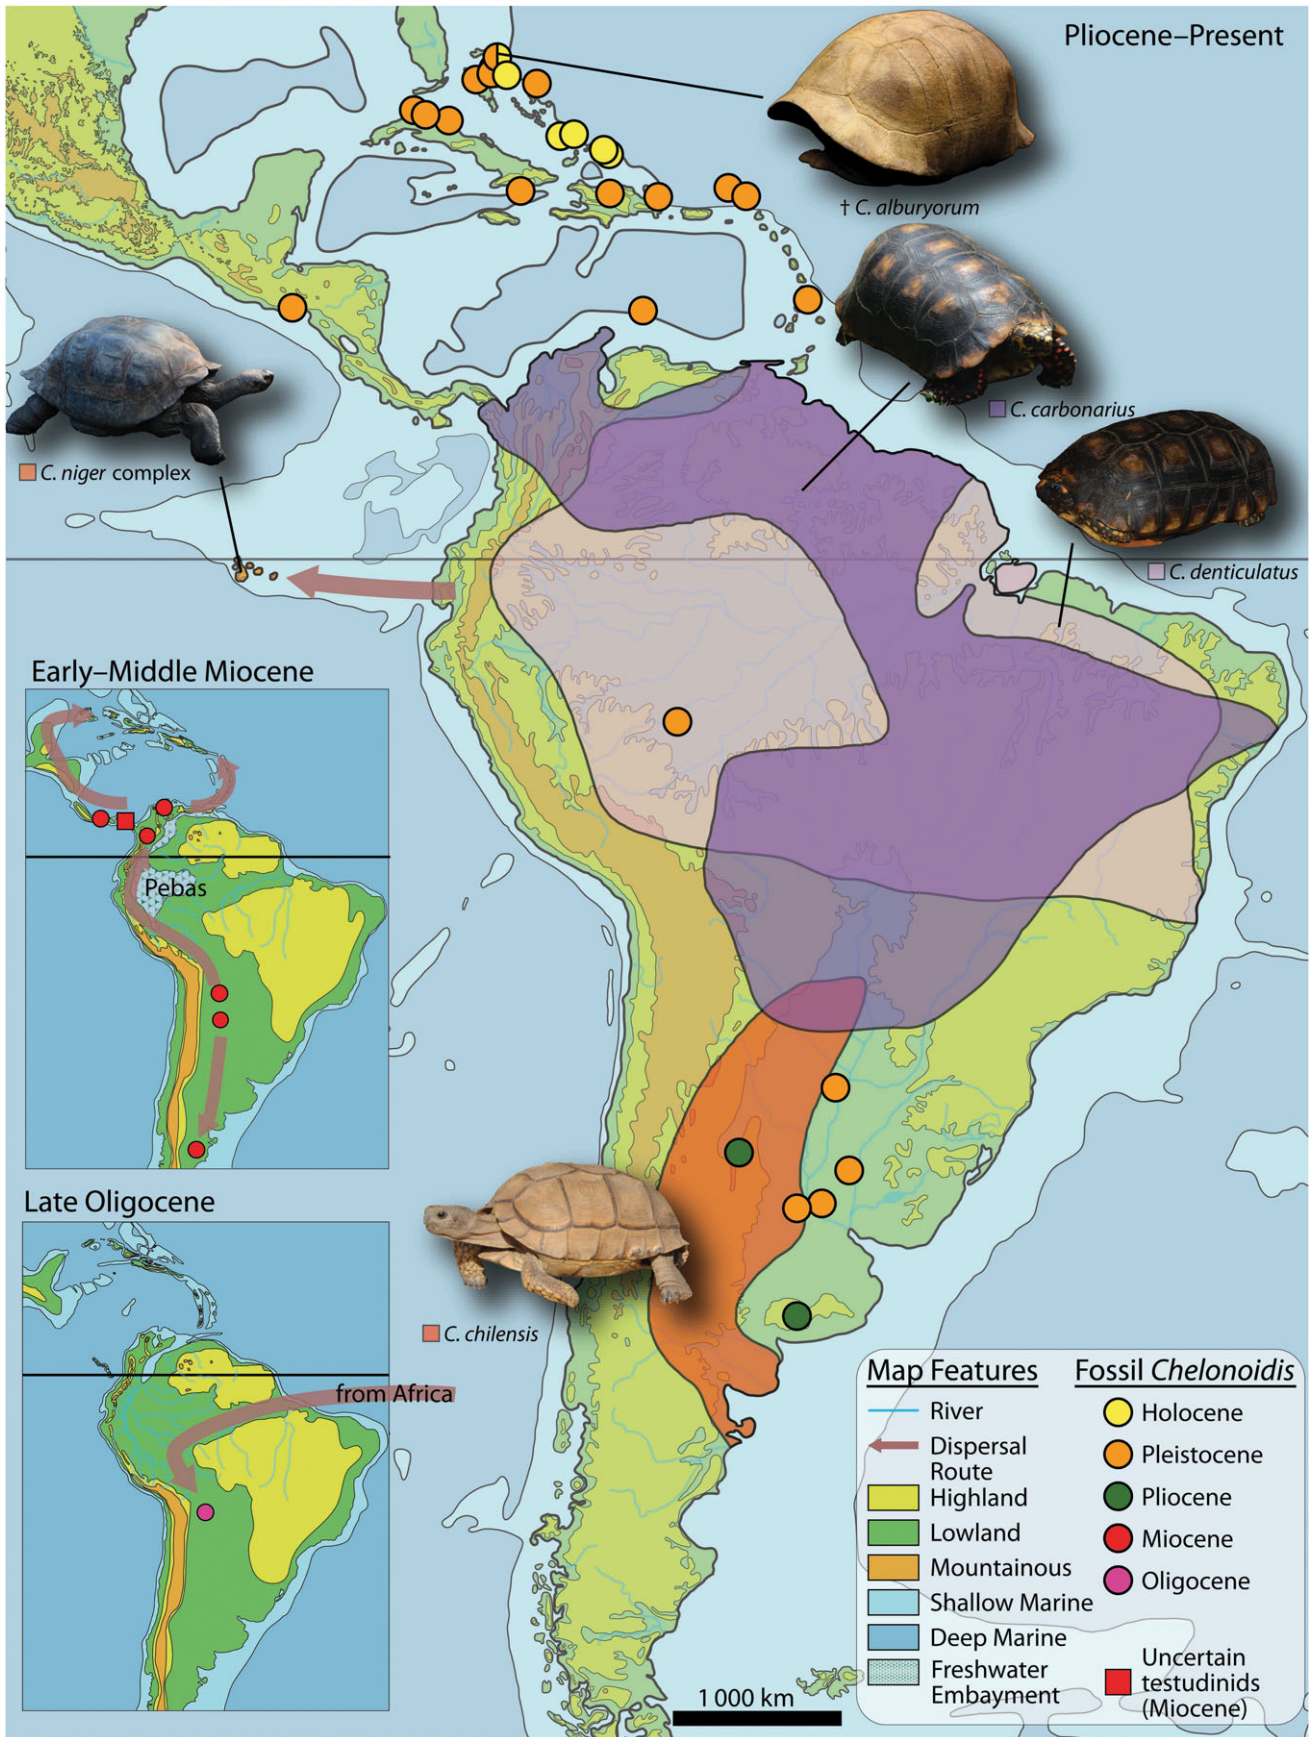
Pliocene–Present

† C. alburyorum

C. carbonarius

C. niger complex

C. denticulatus

Early–Middle Miocene

Pebas

Late Oligocene

from Africa

C. chilensis

Map Features

River

Dispersal Route

Highland

Lowland

Mountainous

Shallow Marine

Deep Marine

Freshwater Embayment

Fossil *Chelonoidis*

Holocene

Pleistocene

Pliocene

Miocene

Oligocene

Uncertain testudinids (Miocene)

1 000 km